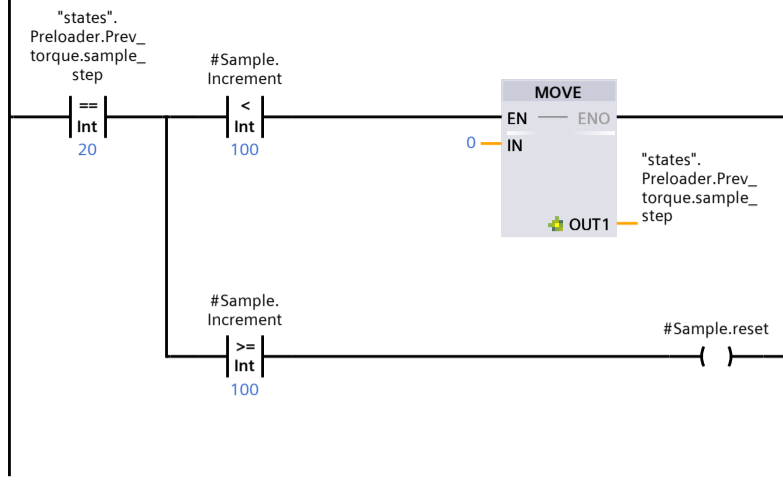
"states".
Preloader.Prev_
torque.sample_
step

==
Int
20

#Sample.
Increment

<
Int
100

MOVE
EN
ENO
0
IN

"states".
Preloader.Prev_
torque.sample_
step

OUT1

#Sample.
Increment

>=
Int
100

#Sample.reset
( )